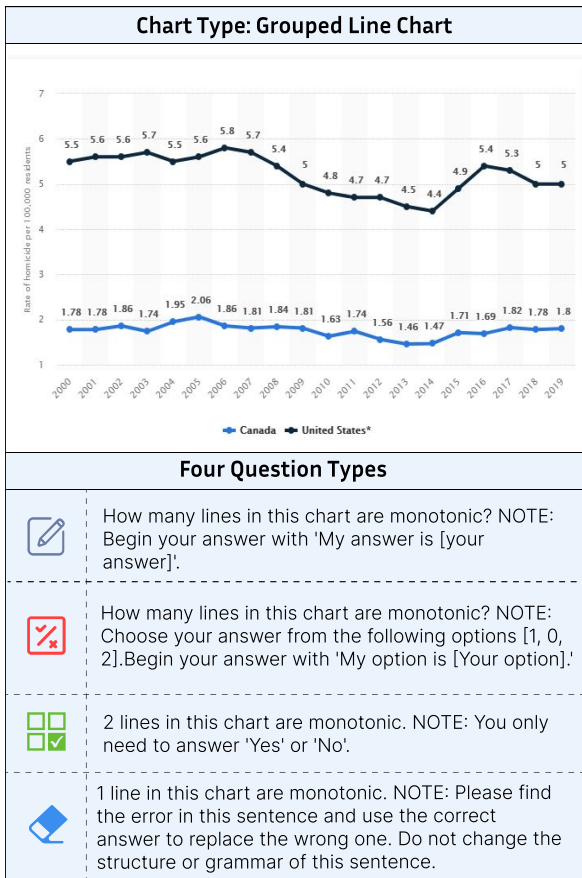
Chart Type: Grouped Line Chart

7
6
5
4
3
2
1

Rate of homicide per 100,000 residents

5.5 5.6 5.6 5.7 5.5 5.6 5.8 5.7 5.4 5 4.8 4.7 4.7 4.5 4.4 4.9 5.4 5.3 5 5

1.78 1.78 1.86 1.74 1.95 2.06 1.86 1.81 1.84 1.81 1.63 1.74 1.56 1.46 1.47 1.71 1.69 1.82 1.78 1.8

2000 2001 2002 2003 2004 2005 2006 2007 2008 2009 2010 2011 2012 2013 2014 2015 2016 2017 2018 2019

Canada United States*

Four Question Types

How many lines in this chart are monotonic? NOTE: Begin your answer with 'My answer is [your answer]'.

How many lines in this chart are monotonic? NOTE: Choose your answer from the following options [1, 0, 2].Begin your answer with 'My option is [Your option].'

2 lines in this chart are monotonic. NOTE: You only need to answer 'Yes' or 'No'.

1 line in this chart are monotonic. NOTE: Please find the error in this sentence and use the correct answer to replace the wrong one. Do not change the structure or grammar of this sentence.